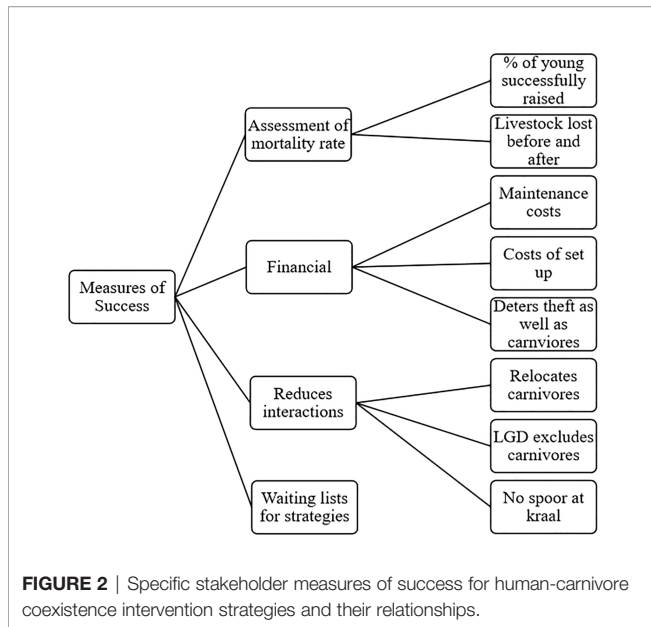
Measures of Success

Assessment of mortality rate

% of young successfully raised

Livestock lost before and after

Financial

Maintenance costs

Costs of set up

Deters theft as well as carnviores

Reduces interactions

Relocates carnivores

LGD excludes carnivores

No spoor at kraal

Waiting lists for strategies

**FIGURE 2** | Specific stakeholder measures of success for human-carnivore coexistence intervention strategies and their relationships.